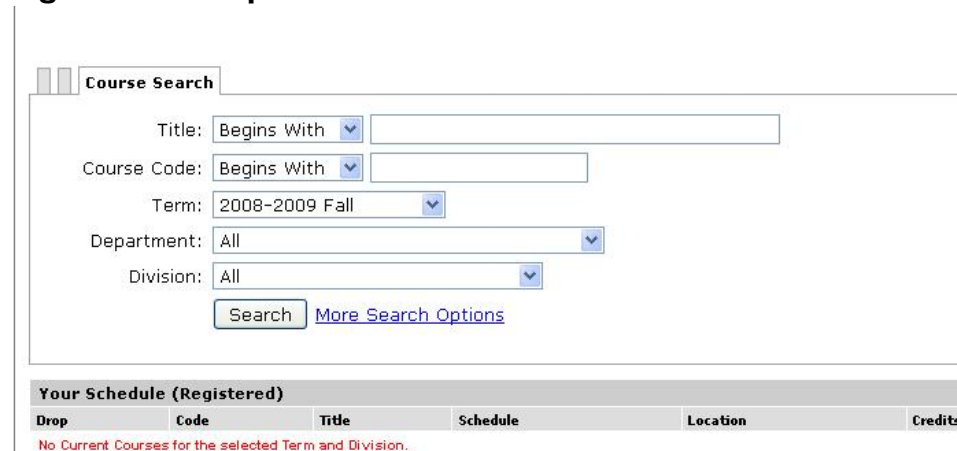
Course Search

Title: Begins With

Course Code: Begins With

Term: 2008-2009 Fall

Department: All

Division: All

Search More Search Options

Your Schedule (Registered)

| Drop | Code | Title | Schedule | Location | Credits |
|---|---|---|---|---|---|

No Current Courses for the selected Term and Division.